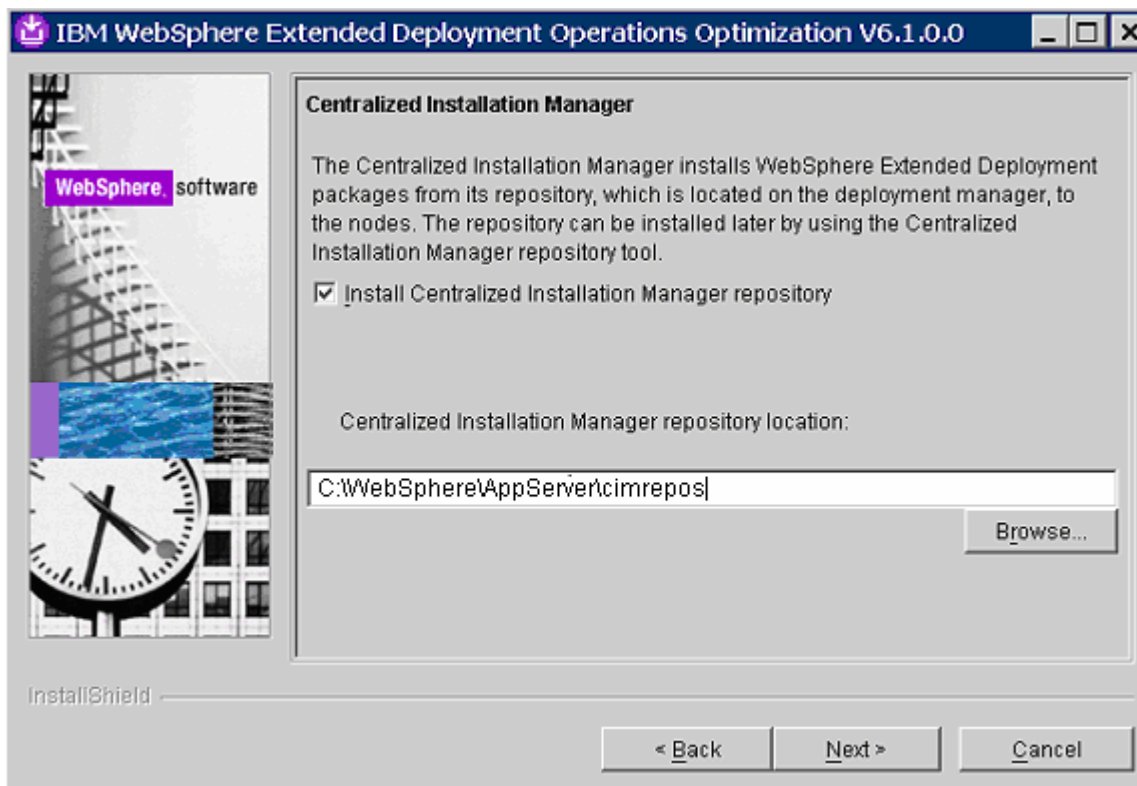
IBM WebSphere Extended Deployment Operations Optimization V6.1.0.0

WebSphere. software

Centralized Installation Manager

The Centralized Installation Manager installs WebSphere Extended Deployment packages from its repository, which is located on the deployment manager, to the nodes. The repository can be installed later by using the Centralized Installation Manager repository tool.

☑ Install Centralized Installation Manager repository

Centralized Installation Manager repository location:

C:\WebSphere\AppServer\cimrepos

Browse...

InstallShield

< Back

Next >

Cancel